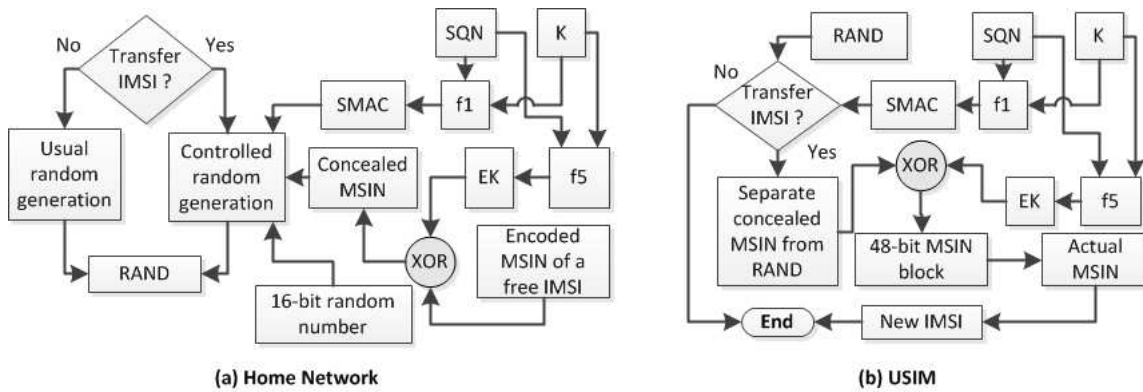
No
Transfer IMSI ?
Yes
Usual random generation
Controlled random generation
SMAC
f1
SQN
K
Concealed MSIN
EK
f5
XOR
Encoded MSIN of a free IMSI
RAND
16-bit random number
(a) Home Network

RAND
SQN
K
No
Transfer IMSI ?
SMAC
f1
Yes
XOR
Separate concealed MSIN from RAND
EK
f5
48-bit MSIN block
Actual MSIN
End
New IMSI
(b) USIM